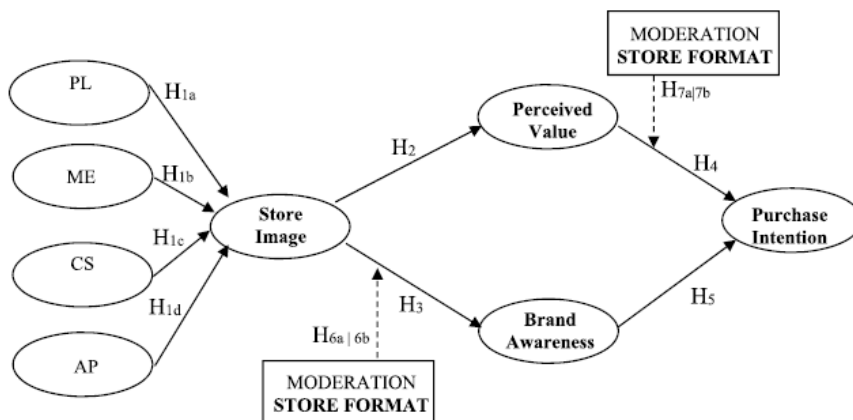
MODERATION
STORE FORMAT

PL

$H_{1a}$

$H_{7a|7b}$

Perceived Value

ME

$H_{1b}$

$H_2$

$H_4$

Store Image

Purchase Intention

$H_{1c}$

CS

$H_{1d}$

$H_3$

$H_5$

$H_{6a\,|\,6b}$

Brand Awareness

AP

MODERATION
STORE FORMAT